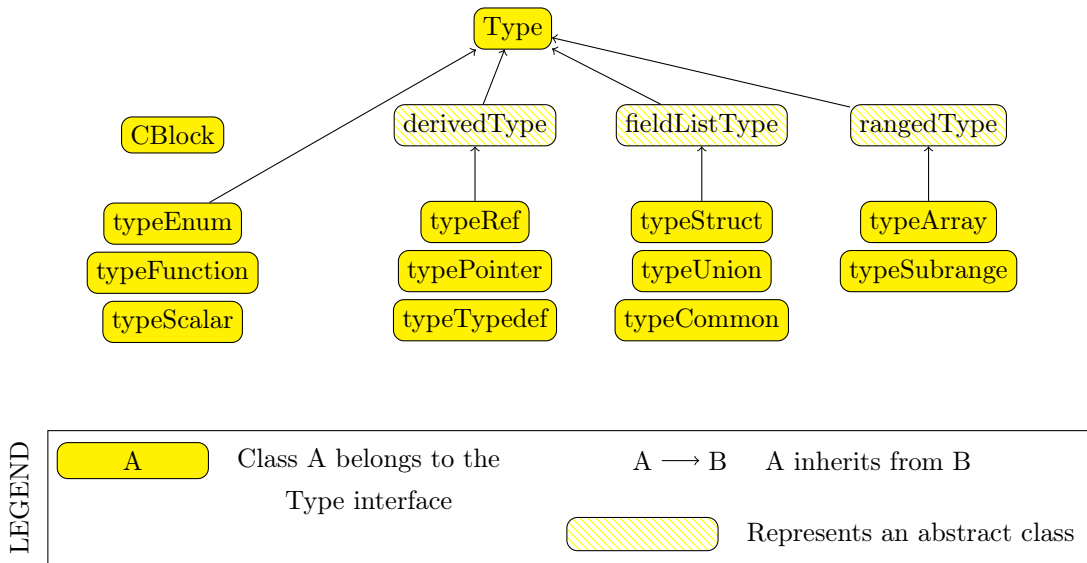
Type

CBlock

derivedType

fieldListType

rangedType

typeEnum

typeFunction

typeScalar

typeRef

typePointer

typeTypedef

typeStruct

typeUnion

typeCommon

typeArray

typeSubrange

LEGEND

A

Class A belongs to the Type interface

$A \longrightarrow B$ A inherits from B

Represents an abstract class